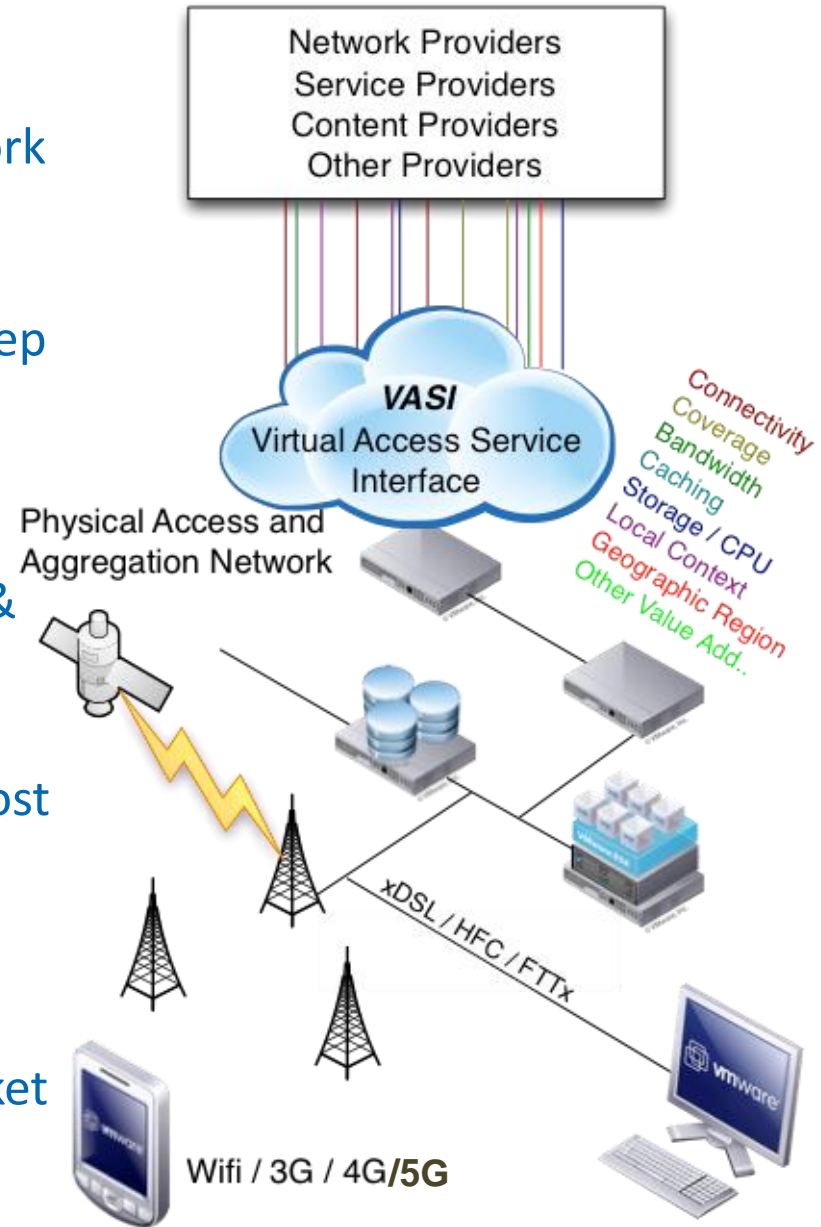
rk

ep

&

ost

ket

Network Providers
Service Providers
Content Providers
Other Providers

VASI
Virtual Access Service Interface

Connectivity
Coverage
Bandwidth
Caching
Storage / CPU
Local Context
Geographic Region
Other Value Add..

Physical Access and Aggregation Network

xDSL / HFC / FTTx

vmware

vmware

Wifi / 3G / 4G/5G